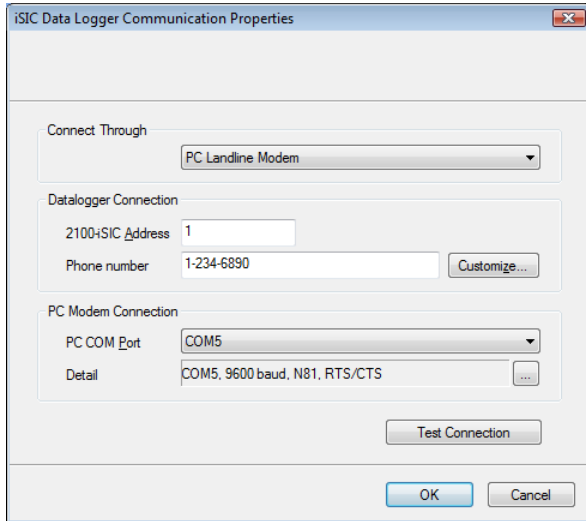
iSIC Data Logger Communication Properties

Connect Through

PC Landline Modem

Datalogger Connection

2100-iSIC Address 1

Phone number 1-234-6890

Customize...

PC Modem Connection

PC COM Port COM5

Detail COM5, 9600 baud, N81, RTS/CTS

...

Test Connection

OK

Cancel